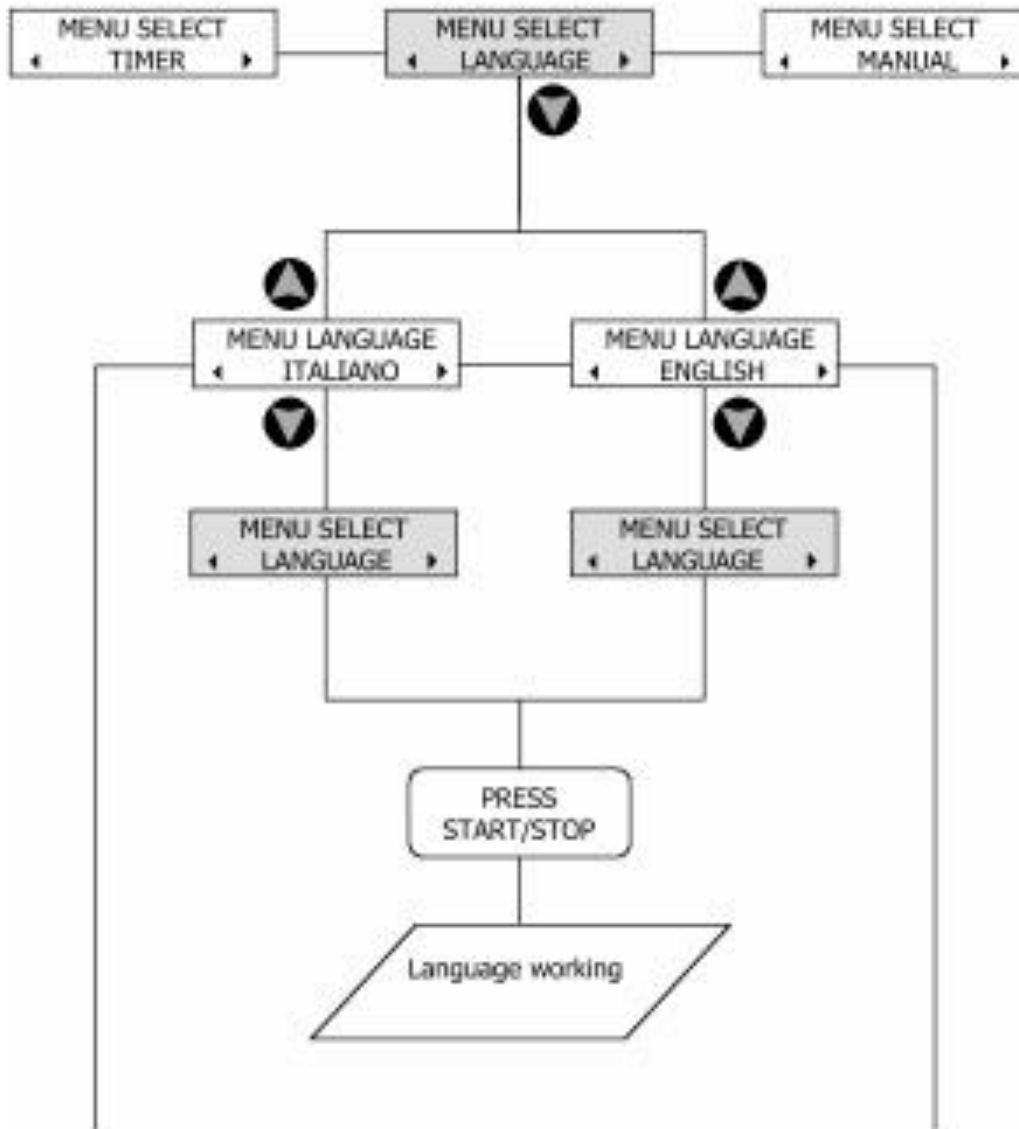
MENU SELECT
◂ TIMER ▸

MENU SELECT
◂ LANGUAGE ▸

MENU SELECT
◂ MANUAL ▸

MENU LANGUAGE
◂ ITALIANO ▸

MENU LANGUAGE
◂ ENGLISH ▸

MENU SELECT
◂ LANGUAGE ▸

MENU SELECT
◂ LANGUAGE ▸

PRESS
START/STOP

Language working